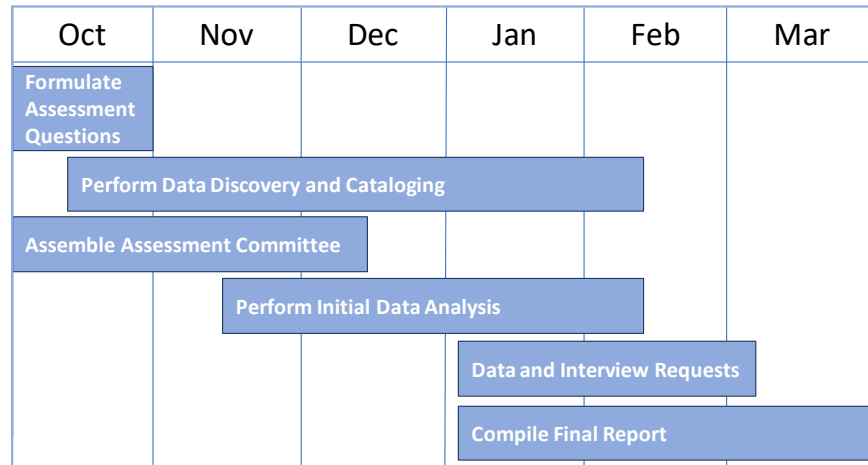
| Oct | Nov | Dec | Jan | Feb | Mar |
|---|---|---|---|---|---|

Formulate Assessment Questions

Perform Data Discovery and Cataloging

Assemble Assessment Committee

Perform Initial Data Analysis

Data and Interview Requests

Compile Final Report